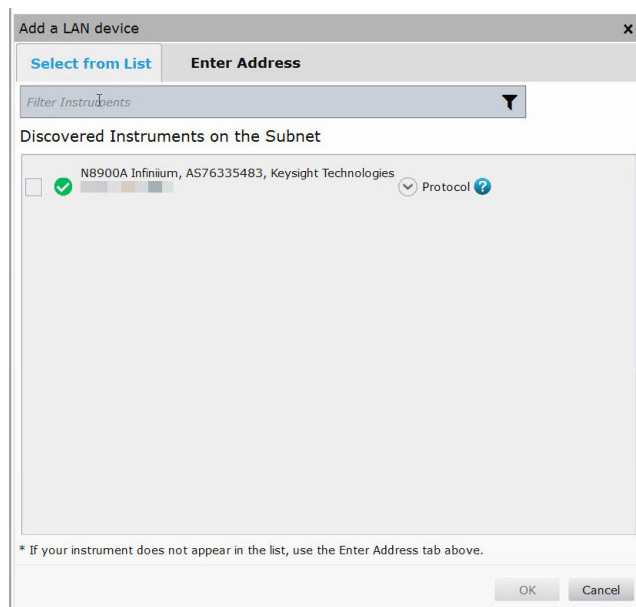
Add a LAN device

Select from List | Enter Address

Filter Instruments

Discovered Instruments on the Subnet

N8900A Infiniium, AS76335483, Keysight Technologies

Protocol

* If your instrument does not appear in the list, use the Enter Address tab above.

OK | Cancel